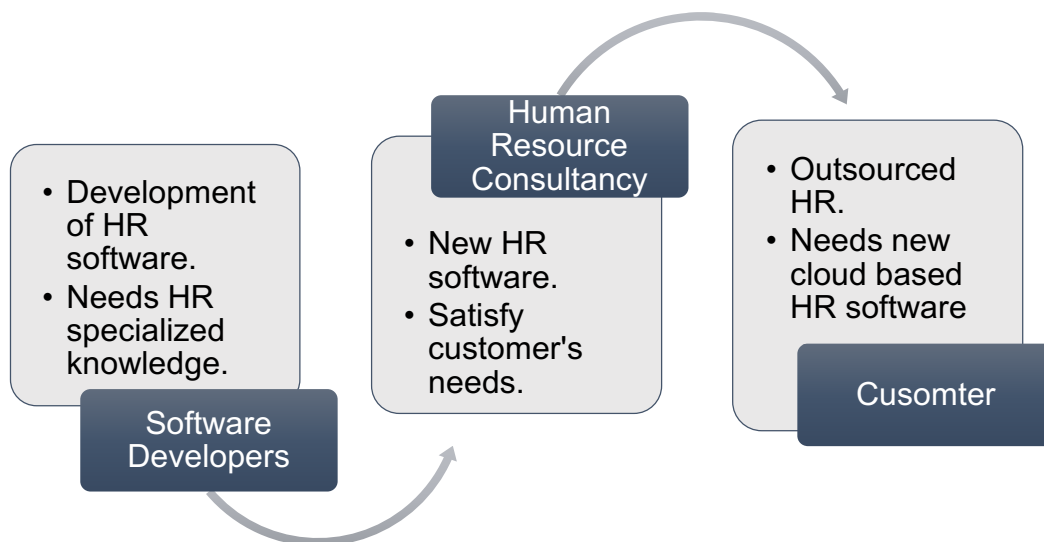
• Development of HR software.
• Needs HR specialized knowledge.

Software Developers

Human Resource Consultancy

• New HR software.
• Satisfy customer's needs.

• Outsourced HR.
• Needs new cloud based HR software

Cusomter